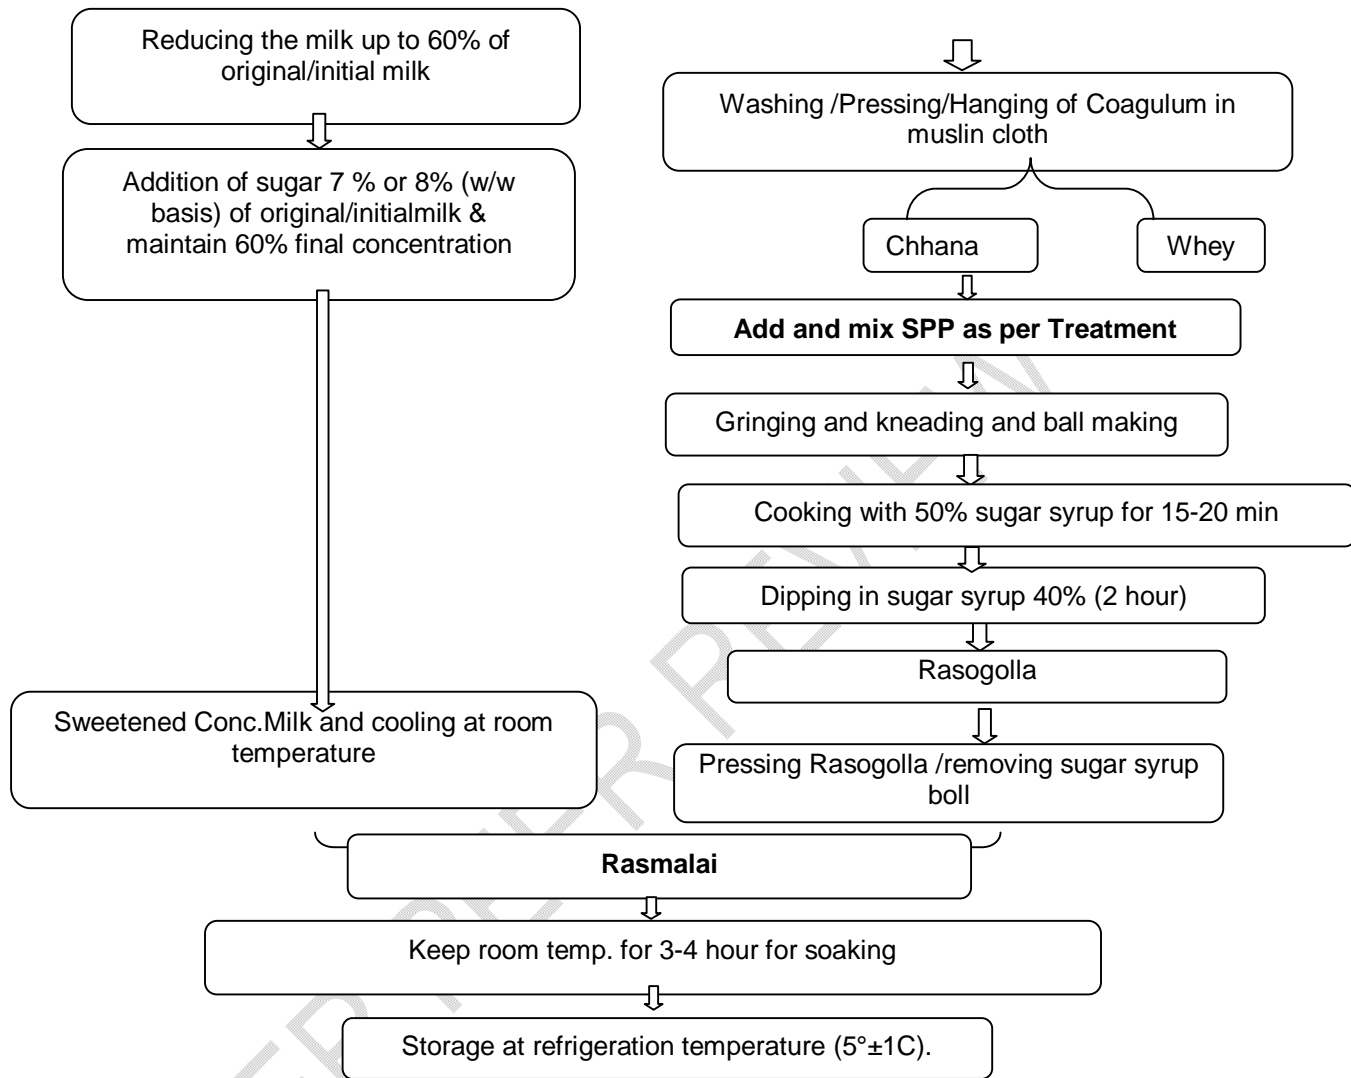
Reducing the milk up to 60% of original/initial milk

Addition of sugar 7 % or 8% (w/w basis) of original/initialmilk & maintain 60% final concentration

Sweetened Conc.Milk and cooling at room temperature

Washing /Pressing/Hanging of Coagulum in muslin cloth

Chhana

Whey

**Add and mix SPP as per Treatment**

Gringing and kneading and ball making

Cooking with 50% sugar syrup for 15-20 min

Dipping in sugar syrup 40% (2 hour)

Rasogolla

Pressing Rasogolla /removing sugar syrup boll

**Rasmalai**

Keep room temp. for 3-4 hour for soaking

Storage at refrigeration temperature (5°±1C).